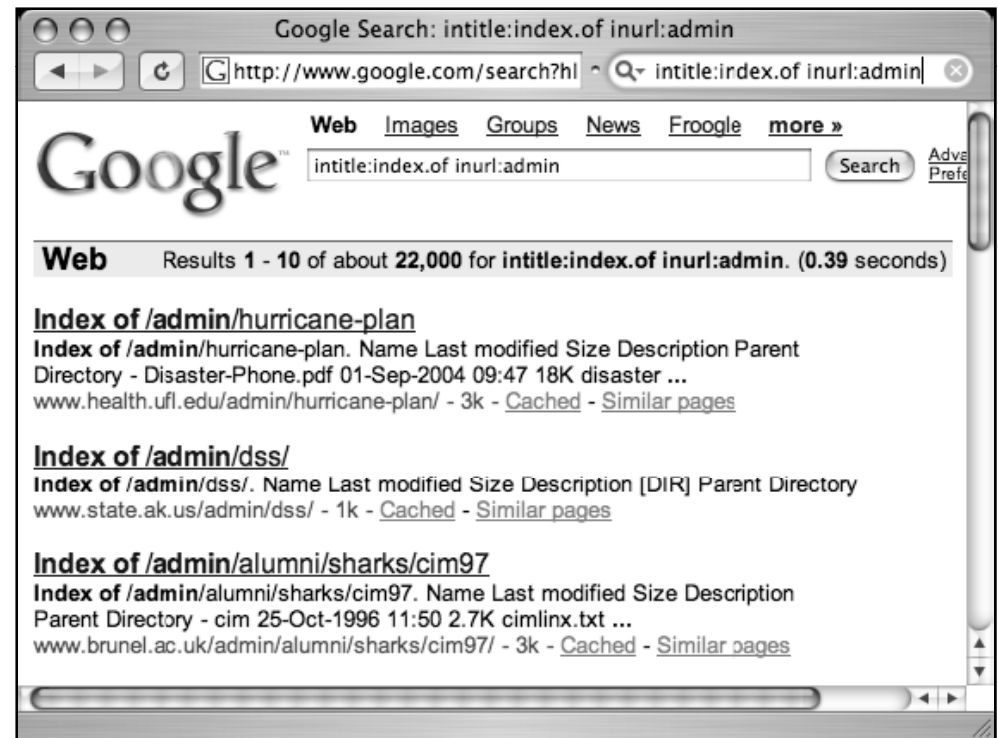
Google Search: intitle:index.of inurl:admin

http://www.google.com/search?hl

intitle:index.of inurl:admin

Web Images Groups News Froogle more »

Google

intitle:index.of inurl:admin

Search

Adva
Prefe

Web Results 1 - 10 of about 22,000 for intitle:index.of inurl:admin. (0.39 seconds)

Index of /admin/hurricane-plan
Index of /admin/hurricane-plan. Name Last modified Size Description Parent Directory - Disaster-Phone.pdf 01-Sep-2004 09:47 18K disaster ...
www.health.ufl.edu/admin/hurricane-plan/ - 3k - Cached - Similar pages

Index of /admin/dss/
Index of /admin/dss/. Name Last modified Size Description [DIR] Parent Directory
www.state.ak.us/admin/dss/ - 1k - Cached - Similar pages

Index of /admin/alumni/sharks/cim97
Index of /admin/alumni/sharks/cim97. Name Last modified Size Description Parent Directory - cim 25-Oct-1996 11:50 2.7K cimlinx.txt ...
www.brunel.ac.uk/admin/alumni/sharks/cim97/ - 3k - Cached - Similar pages